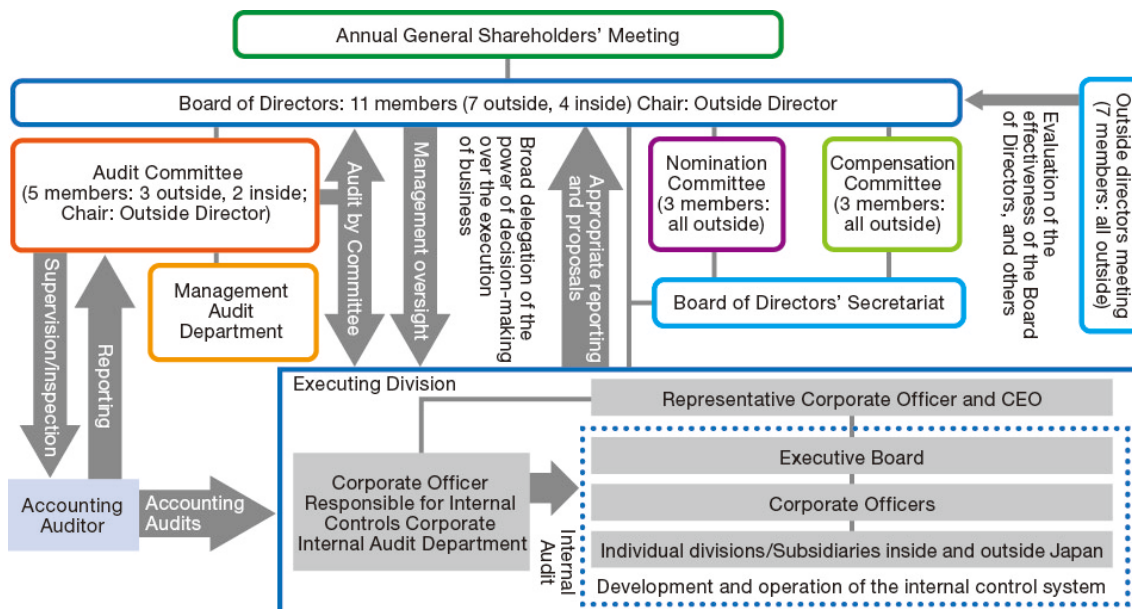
Annual General Shareholders' Meeting

Board of Directors: 11 members (7 outside, 4 inside) Chair: Outside Director

Outside directors meeting (7 members: all outside)

Evaluation of the effectiveness of the Board of Directors, and others

Audit Committee (5 members: 3 outside, 2 inside; Chair: Outside Director)

Audit by Committee

Management oversight

Broad delegation of the power of decision-making over the execution of business

Appropriate reporting and proposals

Nomination Committee (3 members: all outside)

Compensation Committee (3 members: all outside)

Board of Directors' Secretariat

Management Audit Department

Supervision/Inspection

Reporting

Executing Division

Representative Corporate Officer and CEO

Executive Board

Corporate Officers

Individual divisions/Subsidiaries inside and outside Japan

Development and operation of the internal control system

Accounting Auditor

Accounting Audits

Corporate Officer Responsible for Internal Controls Corporate Internal Audit Department

Internal Audit